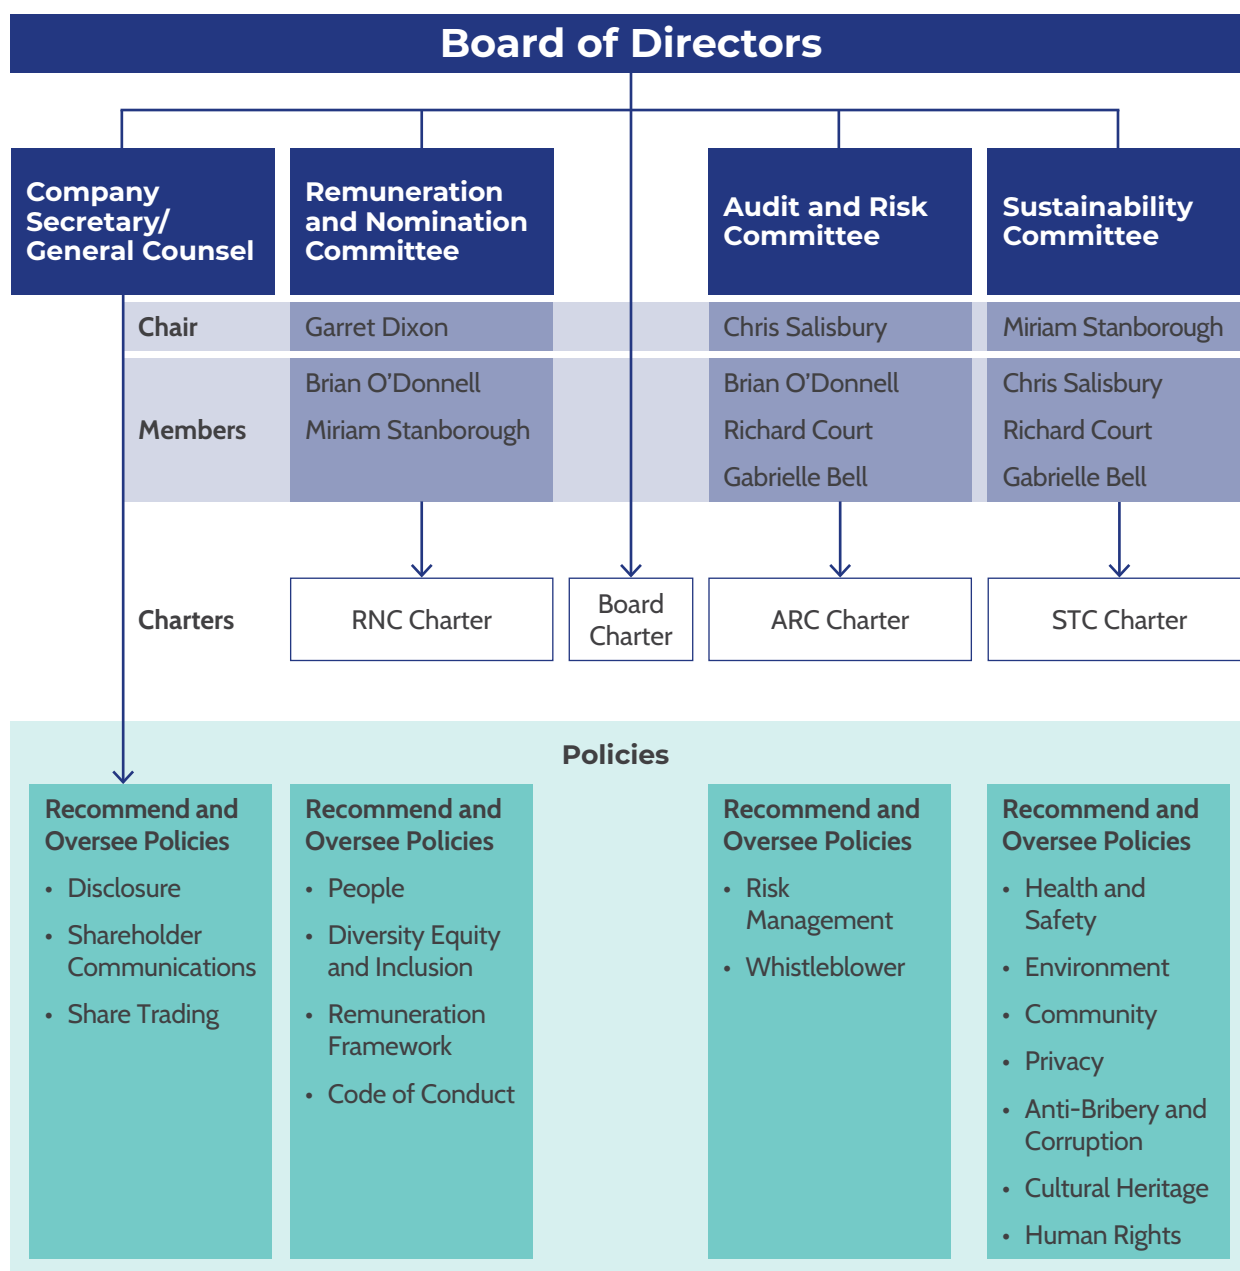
Board of Directors

Company Secretary/ General Counsel

Remuneration and Nomination Committee

Audit and Risk Committee

Sustainability Committee

| | Remuneration and Nomination Committee | Audit and Risk Committee | Sustainability Committee |
|---|---|---|---|
| Chair | Garret Dixon | Chris Salisbury | Miriam Stanborough |
| Members | Brian O'Donnell<br>Miriam Stanborough | Brian O'Donnell<br>Richard Court<br>Gabrielle Bell | Chris Salisbury<br>Richard Court<br>Gabrielle Bell |

Charters

RNC Charter

Board Charter

ARC Charter

STC Charter

Policies

Recommend and Oversee Policies
• Disclosure
• Shareholder Communications
• Share Trading

Recommend and Oversee Policies
• People
• Diversity Equity and Inclusion
• Remuneration Framework
• Code of Conduct

Recommend and Oversee Policies
• Risk Management
• Whistleblower

Recommend and Oversee Policies
• Health and Safety
• Environment
• Community
• Privacy
• Anti-Bribery and Corruption
• Cultural Heritage
• Human Rights